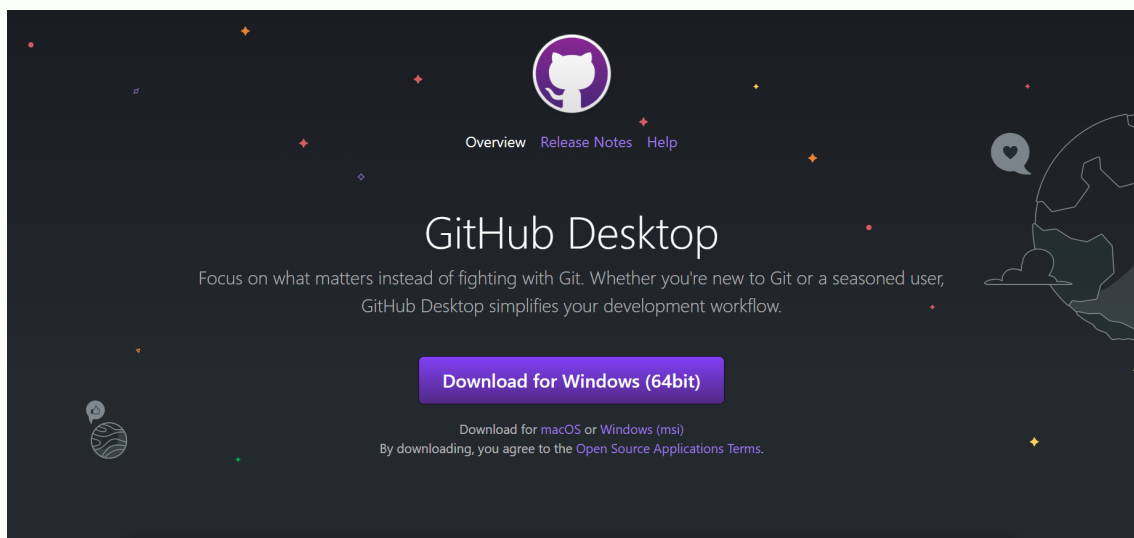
Overview Release Notes Help

GitHub Desktop

Focus on what matters instead of fighting with Git. Whether you're new to Git or a seasoned user, GitHub Desktop simplifies your development workflow.

Download for Windows (64bit)

Download for macOS or Windows (msi)
By downloading, you agree to the Open Source Applications Terms.